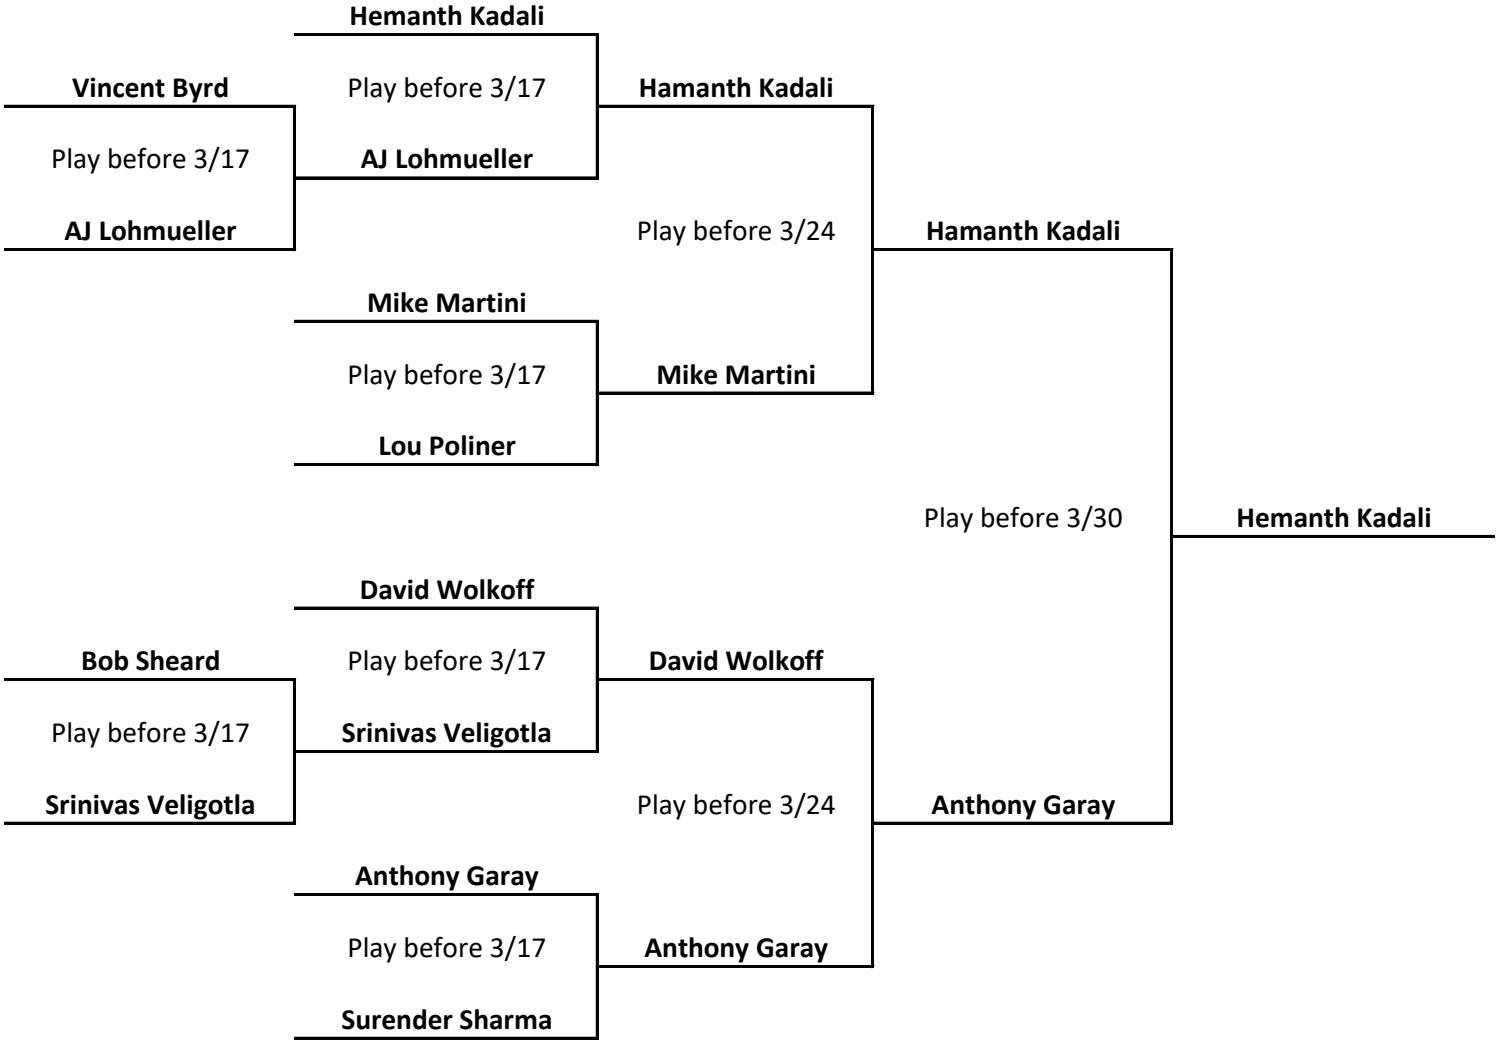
Hemanth Kadali

Vincent Byrd

Play before 3/17

Play before 3/17

AJ Lohmueller

AJ Lohmueller

Hamanth Kadali

Play before 3/24

Hamanth Kadali

Mike Martini

Play before 3/17

Mike Martini

Lou Poliner

Play before 3/30

Hemanth Kadali

David Wolkoff

Bob Sheard

Play before 3/17

David Wolkoff

Play before 3/17

Srinivas Veligotla

Srinivas Veligotla

Play before 3/24

Anthony Garay

Anthony Garay

Play before 3/17

Anthony Garay

Surender Sharma